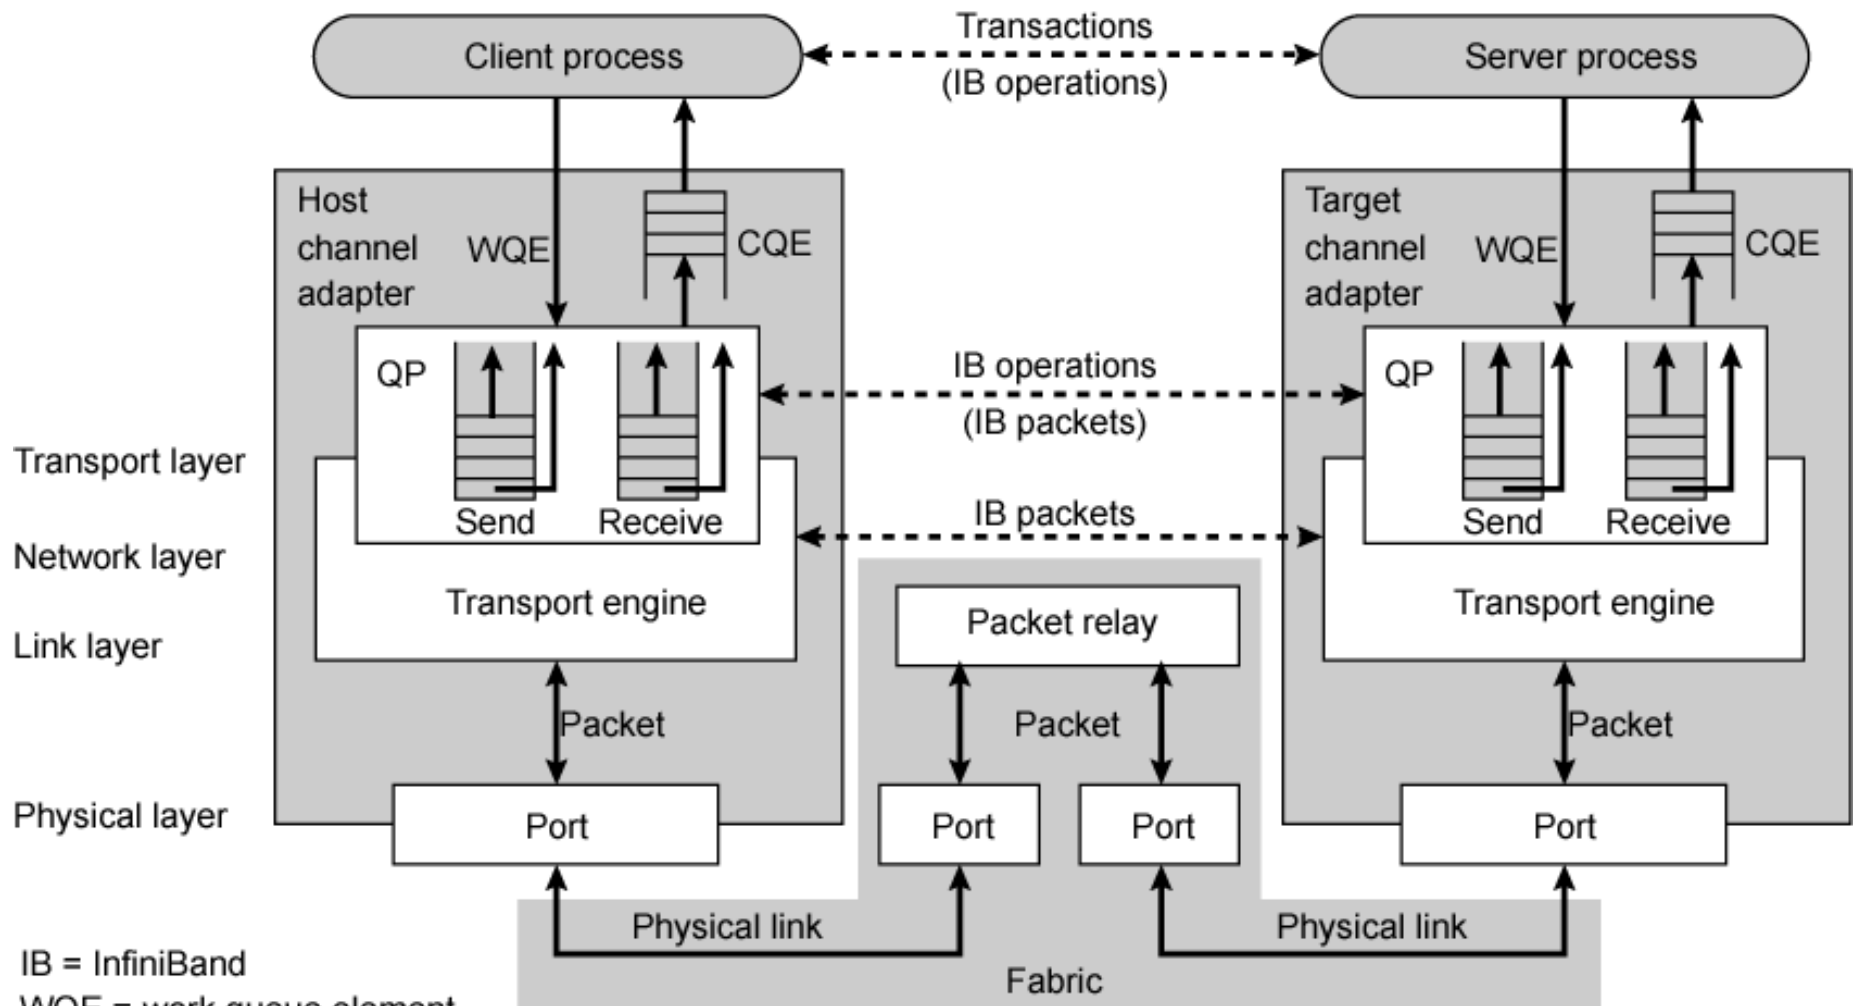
Client process

Transactions
(IB operations)

Server process

Host channel adapter

WQE

CQE

Target channel adapter

WQE

CQE

QP

Send

Receive

IB operations
(IB packets)

QP

Send

Receive

Transport layer

Network layer

Link layer

Physical layer

IB packets

Transport engine

Transport engine

Packet relay

Packet

Packet

Packet

Port

Port

Port

Port

Physical link

Physical link

Fabric

IB = InfiniBand
WQE = work queue element